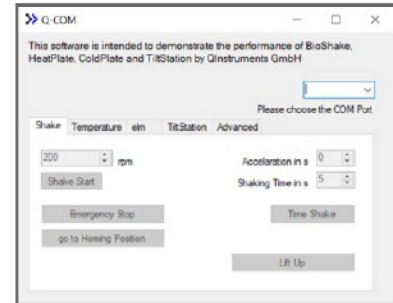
Q-COM

This software is intended to demonstrate the performance of BioShake, HeatPlate, ColdPlate and TiltStation by QInstruments GmbH

Please choose the COM Port

Shake | Temperature | elm | TiltStation | Advanced

200 rpm

Acceleration in s 0

Shake Start

Shaking Time in s 5

Emergency Stop

Time Shake

go to Homing Position

Lift Up